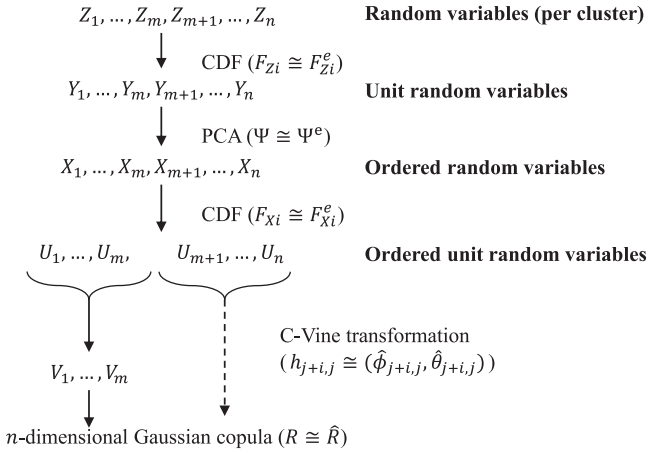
$Z_1, \dots, Z_m, Z_{m+1}, \dots, Z_n$ **Random variables (per cluster)**

CDF ($F_{Zi} \cong F_{Zi}^e$)

$Y_1, \dots, Y_m, Y_{m+1}, \dots, Y_n$ **Unit random variables**

PCA ($\Psi \cong \Psi^e$)

$X_1, \dots, X_m, X_{m+1}, \dots, X_n$ **Ordered random variables**

CDF ($F_{Xi} \cong F_{Xi}^e$)

$U_1, \dots, U_m,$ $U_{m+1}, \dots, U_n$ **Ordered unit random variables**

C-Vine transformation
($h_{j+i,j} \cong (\hat{\phi}_{j+i,j}, \hat{\theta}_{j+i,j})$)

$V_1, \dots, V_m$

$n$-dimensional Gaussian copula ($R \cong \hat{R}$)